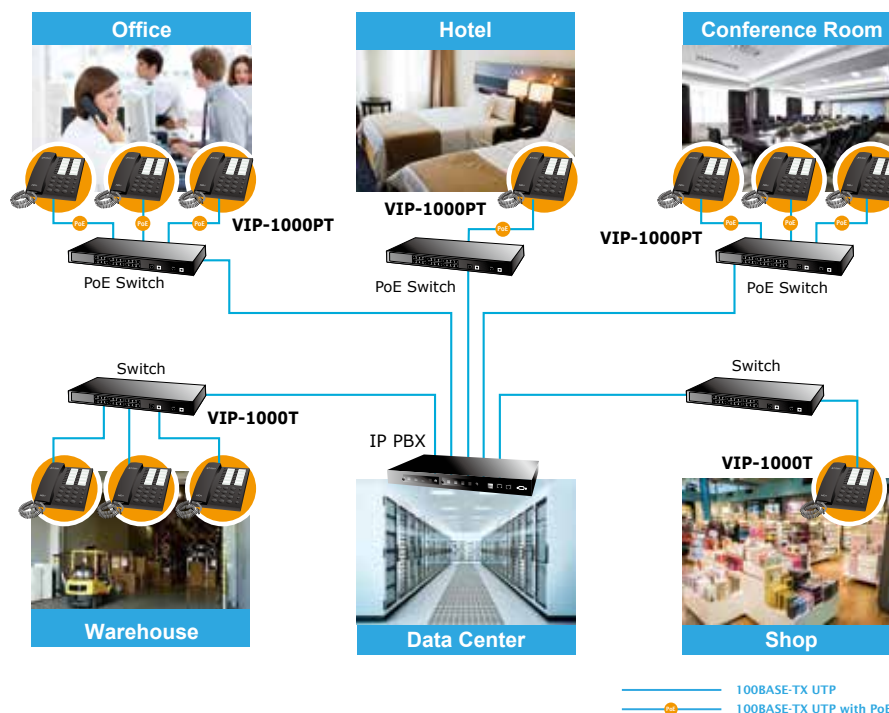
Office

Hotel

Conference Room

PoE PoE PoE

VIP-1000PT

PoE Switch

VIP-1000PT

PoE

PoE Switch

PoE PoE PoE

VIP-1000PT

PoE Switch

Switch

VIP-1000T

Switch

IP PBX

VIP-1000T

Warehouse

Data Center

Shop

100BASE-TX UTP

PoE 100BASE-TX UTP with PoE